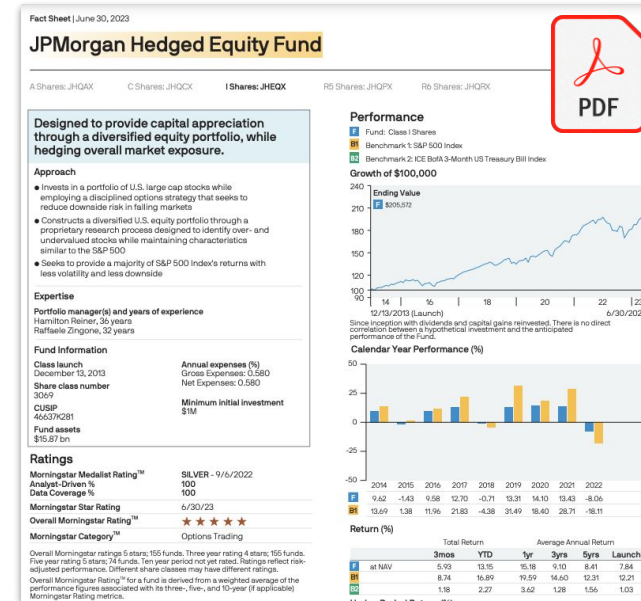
Fact Sheet | June 30, 2023

JPMorgan Hedged Equity Fund

PDF

A Shares: JHQAX C Shares: JHQCX I Shares: JHEQX R5 Shares: JHQPX R6 Shares: JHQRX

Designed to provide capital appreciation through a diversified equity portfolio, while hedging overall market exposure.

Approach

• Invests in a portfolio of U.S. large cap stocks while employing a disciplined options strategy that seeks to reduce downside risk in falling markets

• Constructs a diversified U.S. equity portfolio through a proprietary research process designed to identify over- and undervalued stocks while maintaining characteristics similar to the S&P 500

• Seeks to provide a majority of S&P 500 Index's returns with less volatility and less downside

Expertise

Portfolio manager(s) and years of experience
Hamilton Reiner, 36 years
Raffaele Zingone, 32 years

Fund Information

Class launch
December 13, 2013

Share class number
3069

CUSIP
46637K281

Fund assets
$15.87 bn

Annual expenses (%)
Gross Expenses: 0.580
Net Expenses: 0.580

Minimum initial investment
$1M

Ratings

| | |
|---|---|
| Morningstar Medalist Rating™ | SILVER - 9/6/2022 |
| Analyst-Driven % | 100 |
| Data Coverage % | 100 |
| Morningstar Star Rating | 6/30/23 |
| Overall Morningstar Rating™ | ★★★★★ |
| Morningstar Category™ | Options Trading |

Overall Morningstar ratings 5 stars; 155 funds. Three year rating 4 stars; 155 funds. Five year rating 5 stars; 74 funds. Ten year period not yet rated. Ratings reflect risk-adjusted performance. Different share classes may have different ratings.

Overall Morningstar Rating™ for a fund is derived from a weighted average of the performance figures associated with its three-, five-, and 10-year (if applicable) Morningstar Rating metrics.

Performance

F Fund: Class I Shares
B1 Benchmark 1: S&P 500 Index
B2 Benchmark 2: ICE BofA 3-Month US Treasury Bill Index

Growth of $100,000

Ending Value
F $205,572

240
210
180
150
120
100
90

14 16 18 20 22 23
12/13/2013 (Launch) 6/30/2023

Since inception with dividends and capital gains reinvested. There is no direct correlation between a hypothetical investment and the anticipated performance of the Fund.

Calendar Year Performance (%)

50
25
0
-25
-50

| | 2014 | 2015 | 2016 | 2017 | 2018 | 2019 | 2020 | 2021 | 2022 |
|---|---|---|---|---|---|---|---|---|---|
| F | 9.62 | -1.43 | 9.58 | 12.70 | -0.71 | 13.31 | 14.10 | 13.43 | -8.06 |
| B1 | 13.69 | 1.38 | 11.96 | 21.83 | -4.38 | 31.49 | 18.40 | 28.71 | -18.11 |

Return (%)

| | | Total Return | | Average Annual Return | | | |
|---|---|---|---|---|---|---|---|
| | | 3mos | YTD | 1yr | 3yrs | 5yrs | Launch |
| F | at NAV | 5.93 | 13.15 | 15.18 | 9.10 | 8.41 | 7.84 |
| B1 | | 8.74 | 16.89 | 19.59 | 14.60 | 12.31 | 12.21 |
| B2 | | 1.18 | 2.27 | 3.62 | 1.28 | 1.56 | 1.03 |